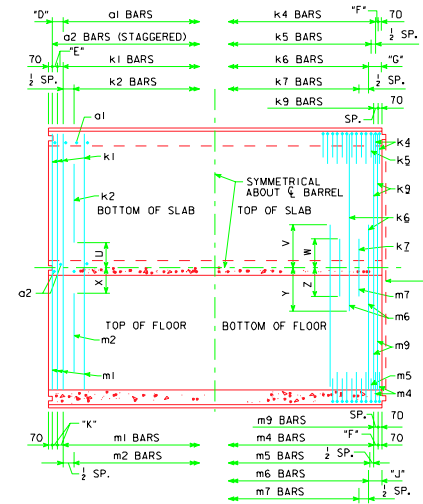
"D"
a1 BARS
k4 BARS
"F"
70
a2 BARS (STAGGERED)
k5 BARS
$\frac{1}{2}$ SP.
"E"
70
k1 BARS
k6 BARS
"G"
$\frac{1}{2}$ SP.
k2 BARS
k7 BARS
$\frac{1}{2}$ SP.
k9 BARS
70
SP.
a1
k4
k1
k5
SYMMETRICAL ABOUT ℄ BARREL
k2
k9
BOTTOM OF SLAB
TOP OF SLAB
k6
V
W
k7
U
X
Y
Z
a2
m7
m6
TOP OF FLOOR
BOTTOM OF FLOOR
m2
m9
m1
m5
m4
m9 BARS
SP.
"K"
m4 BARS
"F"
70
70
m1 BARS
m2 BARS
m5 BARS
$\frac{1}{2}$ SP.
$\frac{1}{2}$ SP.
m6 BARS
"J"
m7 BARS
$\frac{1}{2}$ SP.